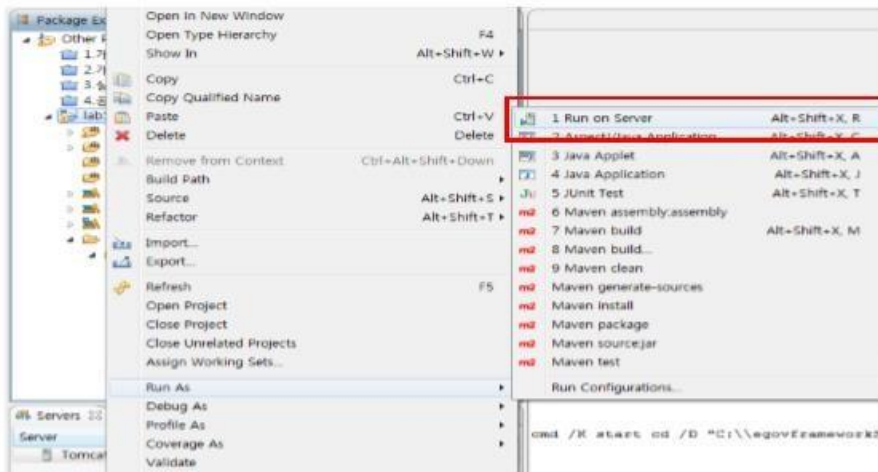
Package Ex
Other
1.가
2.가
3.숫
4.콘
lab

Open In New Window
Open Type Hierarchy F4
Show In Alt+Shift+W ▸
Copy Ctrl+C
Copy Qualified Name
Paste Ctrl+V
Delete Delete
Remove from Context Ctrl+Alt+Shift+Down
Build Path ▸
Source Alt+Shift+S ▸
Refactor Alt+Shift+T ▸
Import...
Export...
Refresh F5
Open Project
Close Project
Close Unrelated Projects
Assign Working Sets...
Run As ▸
Debug As ▸
Profile As ▸
Coverage As ▸
Validate

1 Run on Server Alt+Shift+X, R
2 AspectJ/Java Application Alt+Shift+X, C
3 Java Applet Alt+Shift+X, A
4 Java Application Alt+Shift+X, J
5 JUnit Test Alt+Shift+X, T
6 Maven assembly:assembly
7 Maven build Alt+Shift+X, M
8 Maven build...
9 Maven clean
Maven generate-sources
Maven install
Maven package
Maven source:jar
Maven test
Run Configurations...

Servers
Server
Tomcat

cmd /K start cd /D "C:\\egovframework